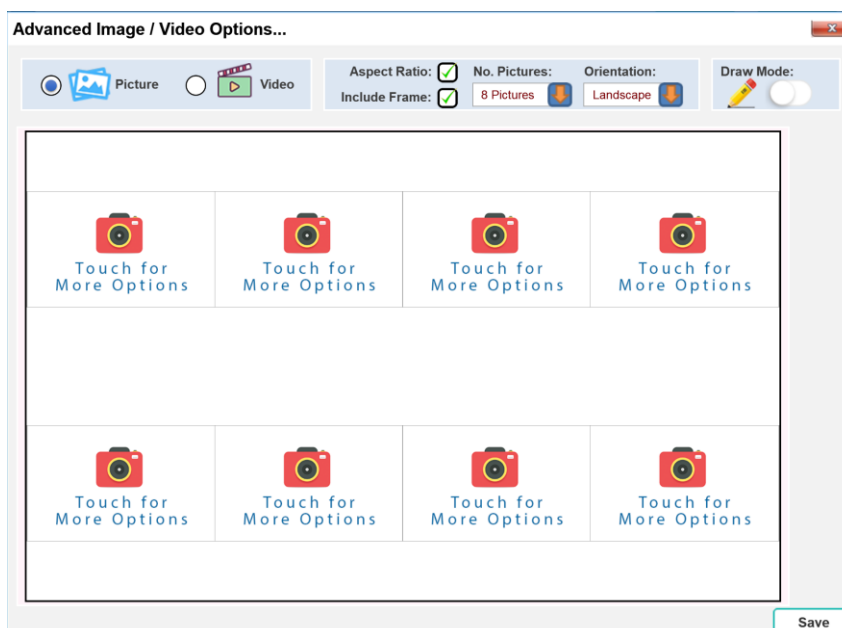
Advanced Image / Video Options...

x

Picture

Video

Aspect Ratio:

Include Frame:

No. Pictures:

8 Pictures

Orientation:

Landscape

Draw Mode:

Touch for More Options

Touch for More Options

Touch for More Options

Touch for More Options

Touch for More Options

Touch for More Options

Touch for More Options

Touch for More Options

Save